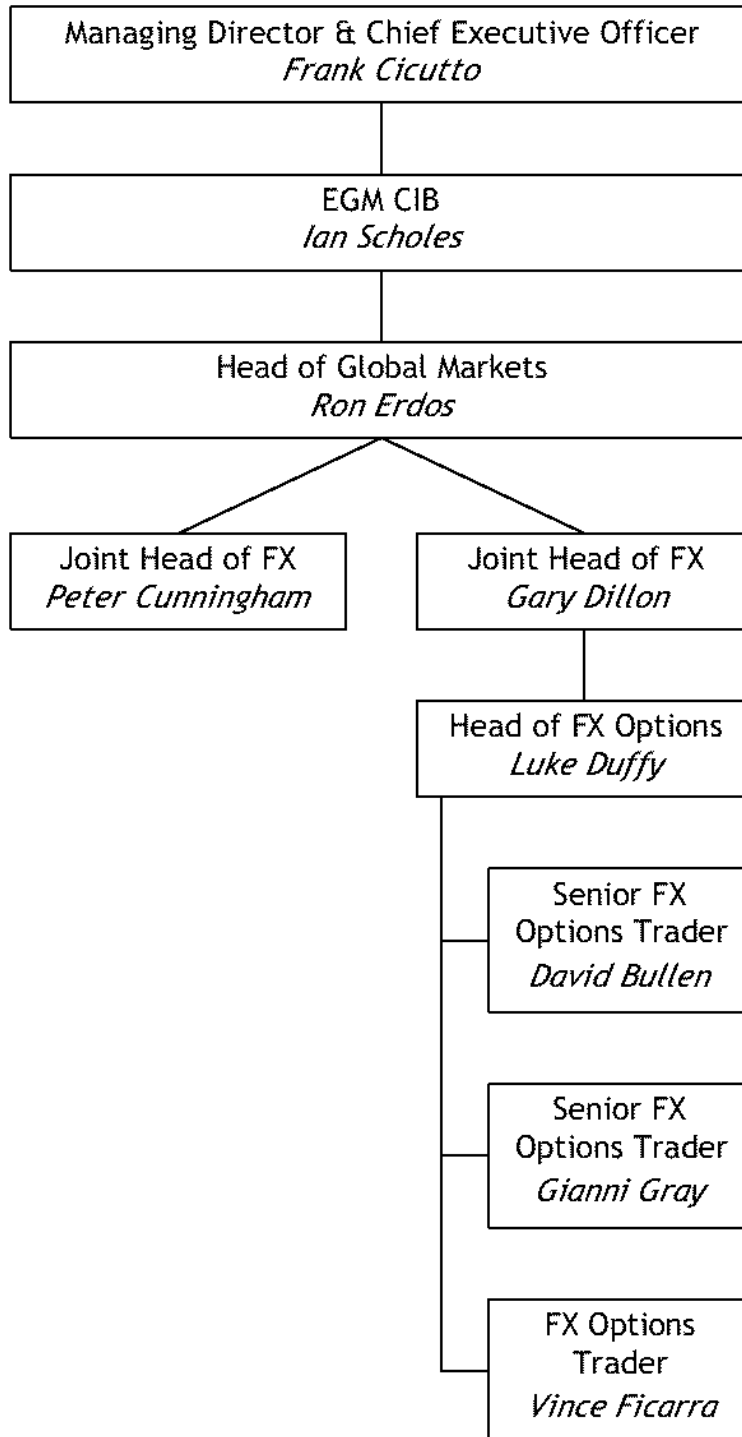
Managing Director & Chief Executive Officer
Frank Cicutto

EGM CIB
Ian Scholes

Head of Global Markets
Ron Erdos

Joint Head of FX
Peter Cunningham

Joint Head of FX
Gary Dillon

Head of FX Options
Luke Duffy

Senior FX Options Trader
David Bullen

Senior FX Options Trader
Gianni Gray

FX Options Trader
Vince Ficarra